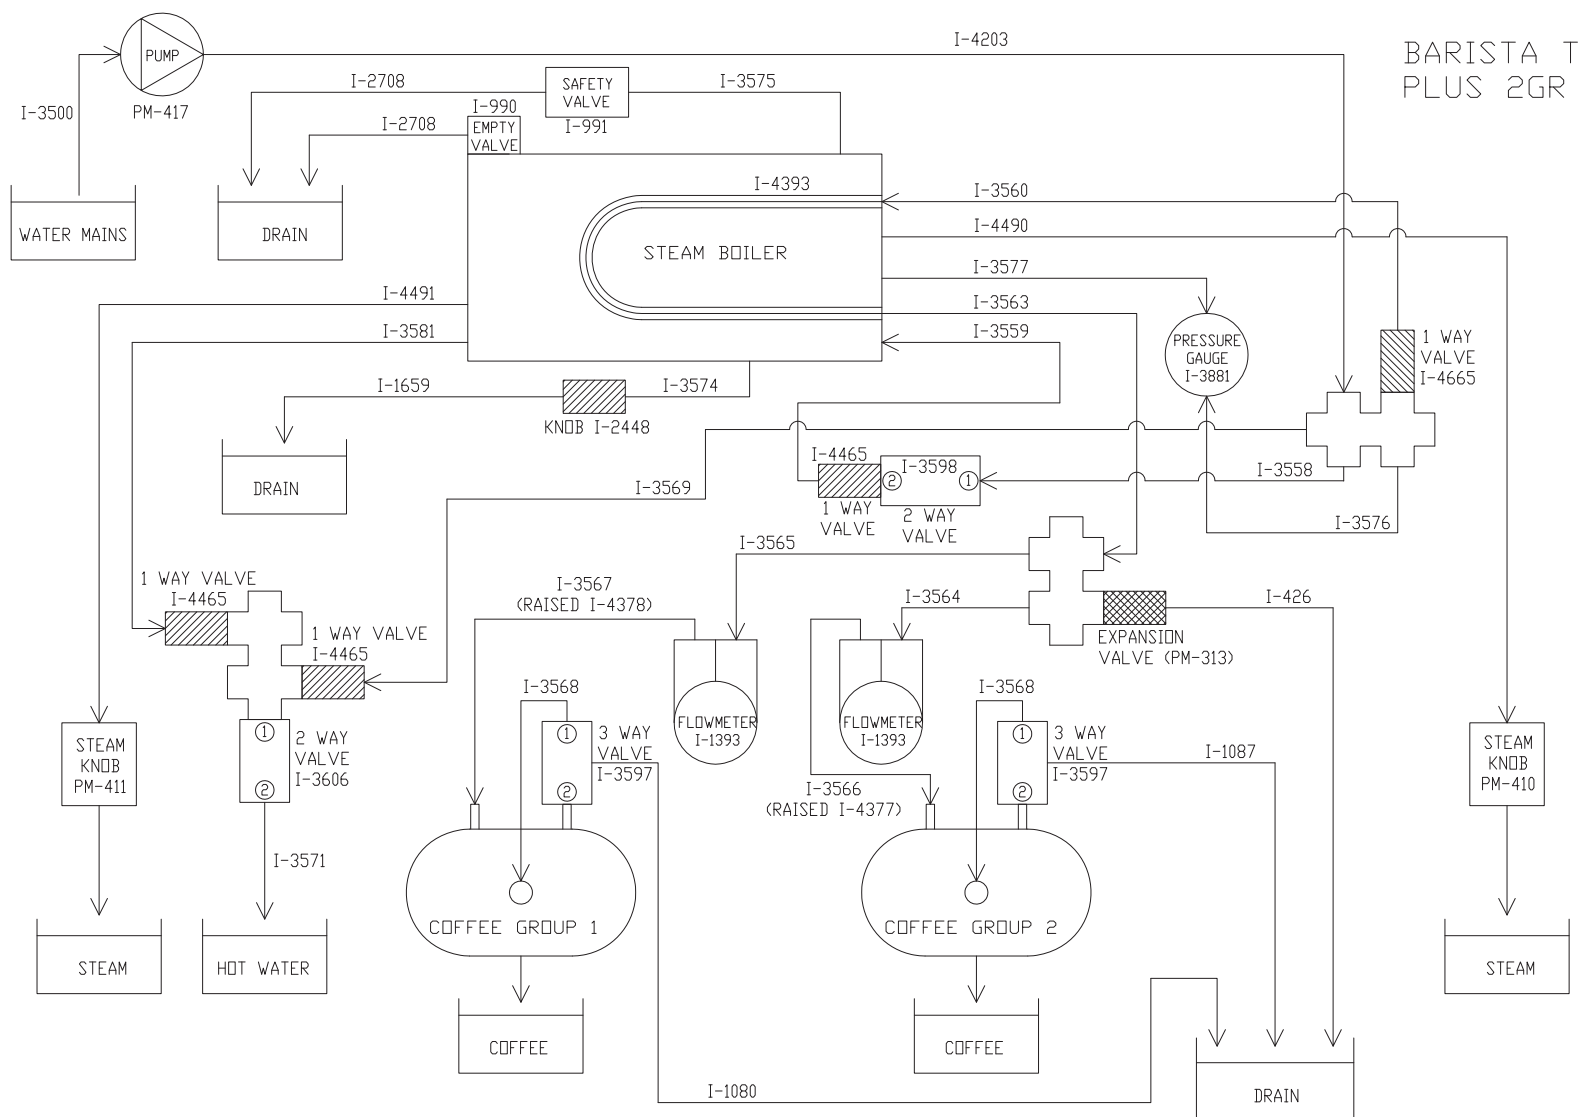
BARISTA T
PLUS 2GR

PUMP
PM-417
I-3500
I-4203
WATER MAINS
I-2708
I-2708
DRAIN
I-990
EMPTY VALVE
SAFETY VALVE
I-991
I-3575
STEAM BOILER
I-4393
I-3560
I-4490
I-3577
I-3563
I-3559
I-4491
I-3581
PRESSURE GAUGE
I-3881
1 WAY VALVE
I-4665
I-1659
KNOB I-2448
I-3574
DRAIN
I-4465
I-3598
② ①
1 WAY VALVE
2 WAY VALVE
I-3558
I-3576
I-3569
I-3565
1 WAY VALVE
I-4465
I-3567
(RAISED I-4378)
I-3564
I-426
EXPANSION VALVE (PM-313)
1 WAY VALVE
I-4465
FLOWMETER
I-1393
FLOWMETER
I-1393
I-3568
I-3568
STEAM KNOB
PM-411
①
②
2 WAY VALVE
I-3606
①
②
3 WAY VALVE
I-3597
①
②
3 WAY VALVE
I-3597
I-1087
STEAM KNOB
PM-410
I-3566
(RAISED I-4377)
I-3571
COFFEE GROUP 1
COFFEE GROUP 2
STEAM
HOT WATER
STEAM
COFFEE
COFFEE
I-1080
DRAIN